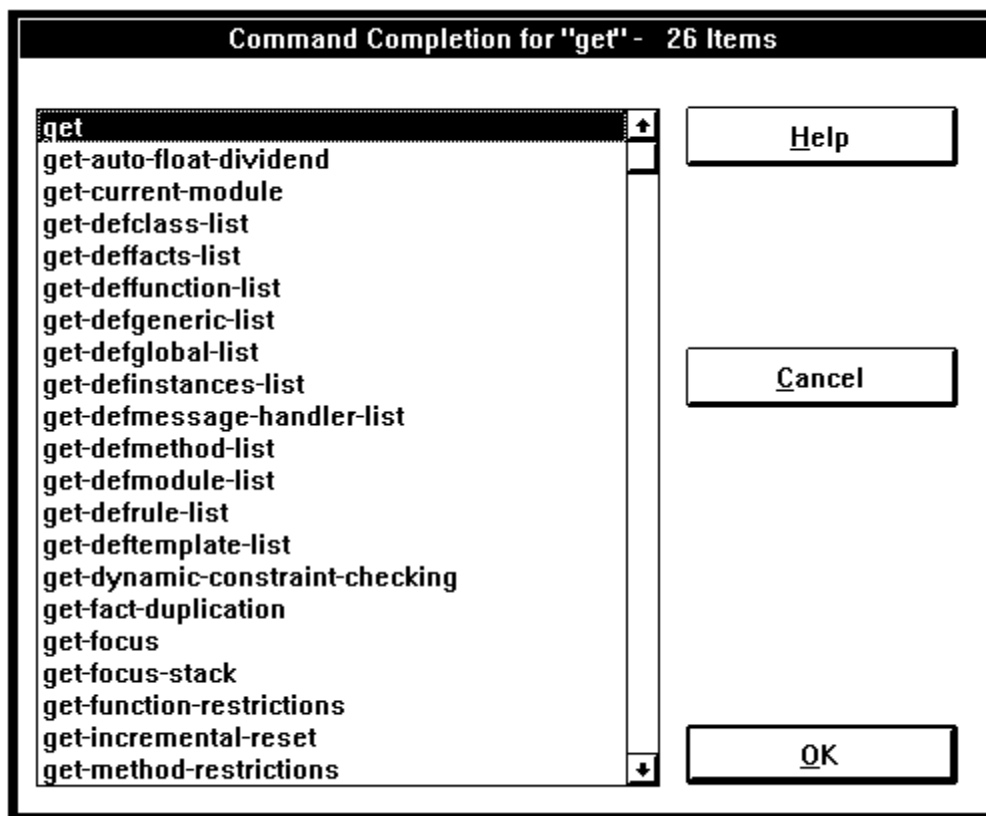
Command Completion for "get" - 26 Items

get
get-auto-float-dividend
get-current-module
get-defclass-list
get-deffacts-list
get-deffunction-list
get-defgeneric-list
get-defglobal-list
get-definstances-list
get-defmessage-handler-list
get-defmethod-list
get-defmodule-list
get-defrule-list
get-deftemplate-list
get-dynamic-constraint-checking
get-fact-duplication
get-focus
get-focus-stack
get-function-restrictions
get-incremental-reset
get-method-restrictions

Help

Cancel

OK